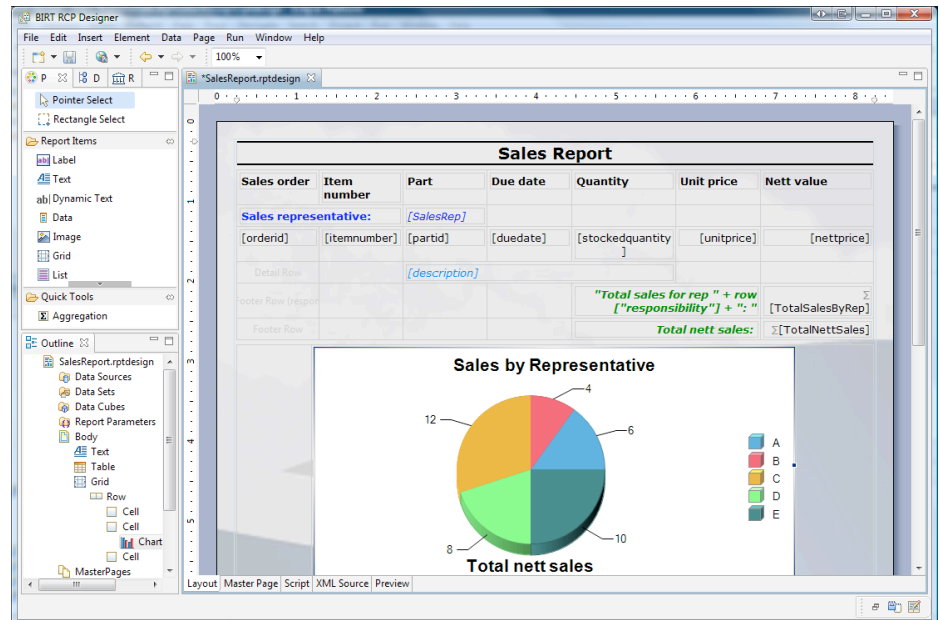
BIRT RCP Designer

File Edit Insert Element Data Page Run Window Help

100%

P D R

Pointer Select
Rectangle Select

Report Items
Label
Text
Dynamic Text
Data
Image
Grid
List

Quick Tools
Aggregation

Outline
SalesReport.rptdesign
Data Sources
Data Sets
Data Cubes
Report Parameters
Body
Text
Table
Grid
Row
Cell
Cell
Chart
Cell
MasterPages

*SalesReport.rptdesign

0 1 2 3 4 5 6 7 8

Sales Report

| Sales order | Item number | Part | Due date | Quantity | Unit price | Nett value |
|---|---|---|---|---|---|---|
| Sales representative: | | [SalesRep] | | | | |
| [orderid] | [itemnumber] | [partid] | [duedate] | [stockedquantity] | [unitprice] | [nettprice] |
| Detail Row | | [description] | | | | |
| Footer Row (repor | | | | "Total sales for rep " + row ["responsibility"] + ": " | | Σ [TotalSalesByRep] |
| Footer Row | | | | Total nett sales: | | Σ[TotalNettSales] |

Sales by Representative

4
6
12
8
10

A
B
C
D
E

Total nett sales

Layout Master Page Script XML Source Preview